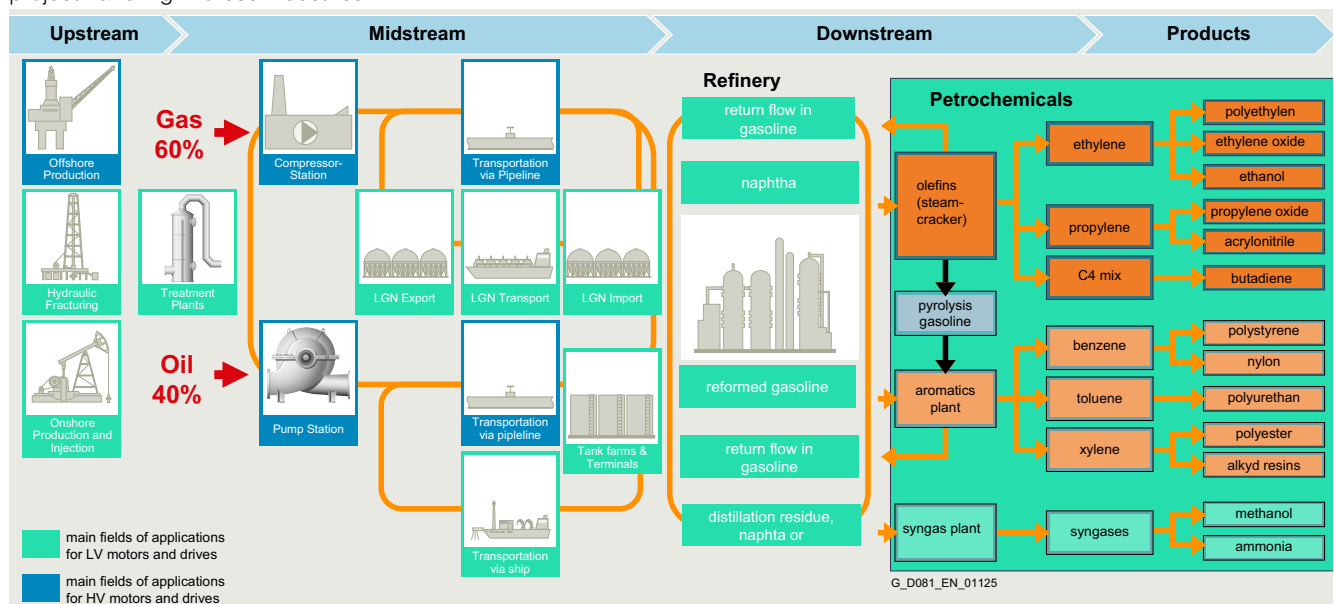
Upstream

Midstream

Downstream

Products

Offshore Production

Hydraulic Fracturing

Treatment Plants

Onshore Production and Injection

Gas 60%

Oil 40%

Compressor-Station

Transportation via Pipeline

LGN Export

LGN Transport

LGN Import

Pump Station

Transportation via pipleline

Tank farms & Terminals

Transportation via ship

Refinery

return flow in gasoline

naphtha

reformed gasoline

return flow in gasoline

distillation residue, naphta or

Petrochemicals

olefins (steam-cracker)

pyrolysis gasoline

aromatics plant

syngas plant

ethylene

propylene

C4 mix

benzene

toluene

xylene

syngases

polyethylen

ethylene oxide

ethanol

propylene oxide

acrylonitrile

butadiene

polystyrene

nylon

polyurethan

polyester

alkyd resins

methanol

ammonia

main fields of applications for LV motors and drives

main fields of applications for HV motors and drives

G_D081_EN_01125